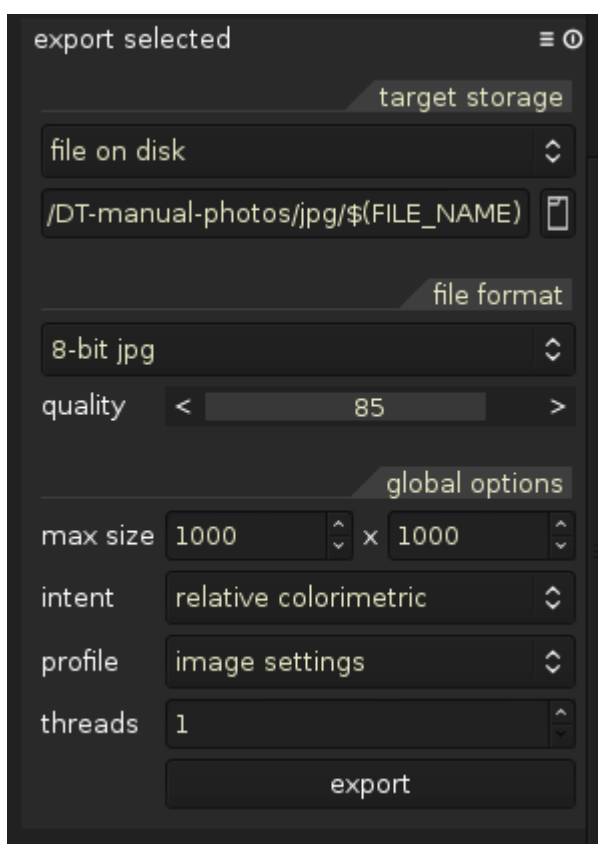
export selected

target storage

file on disk

/DT-manual-photos/jpg/$(FILE_NAME)

file format

8-bit jpg

quality < 85 >

global options

max size 1000 x 1000

intent relative colorimetric

profile image settings

threads 1

export